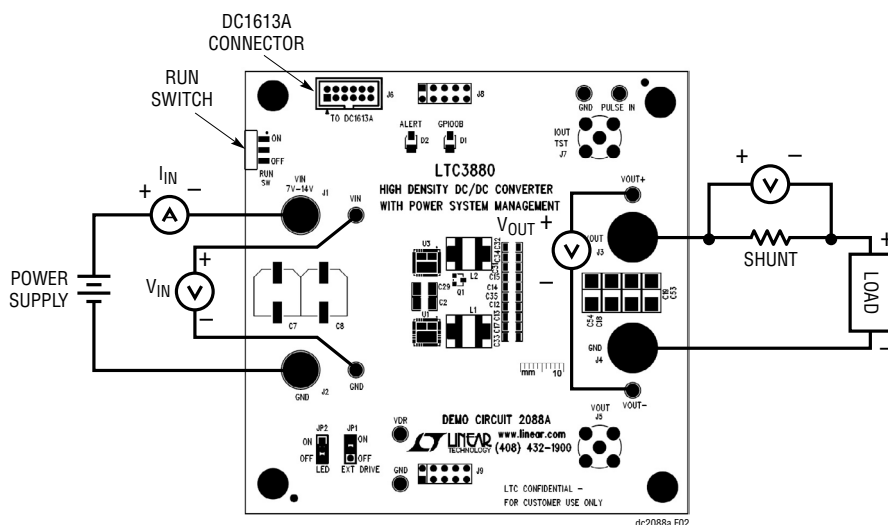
DC1613A CONNECTOR

RUN SWITCH

J6

TO DC1613A

J8

GND PULSE IN

ON

OFF

RUN SW

ALERT D2

GPIOOB D1

IOUT TST J7

$I_{IN}$

+ −

A

VIN 7V–14V J1

VIN

LTC3880

HIGH DENSITY DC/DC CONVERTER WITH POWER SYSTEM MANAGEMENT

VOUT+

$V_{OUT}$ +

V

VOUT J3

+ −

V

SHUNT

+

LOAD

−

POWER SUPPLY

$V_{IN}$

+

V

−

U3

L2

Q1

C29

C2

C7

C8

U1

L1

C14 C35 C12 C15 C34 C32 C33 C17 C13

C54 C18

C8 C53

−

GND J4

J2

GND

GND

mm 10

VOUT−

VOUT J5

VDR

DEMO CIRCUIT 2088A

JP2 ON OFF LED

JP1 ON OFF EXT DRIVE

LINEAR TECHNOLOGY www.linear.com (408) 432-1900

GND

J9

LTC CONFIDENTIAL – FOR CUSTOMER USE ONLY

dc2088a F02